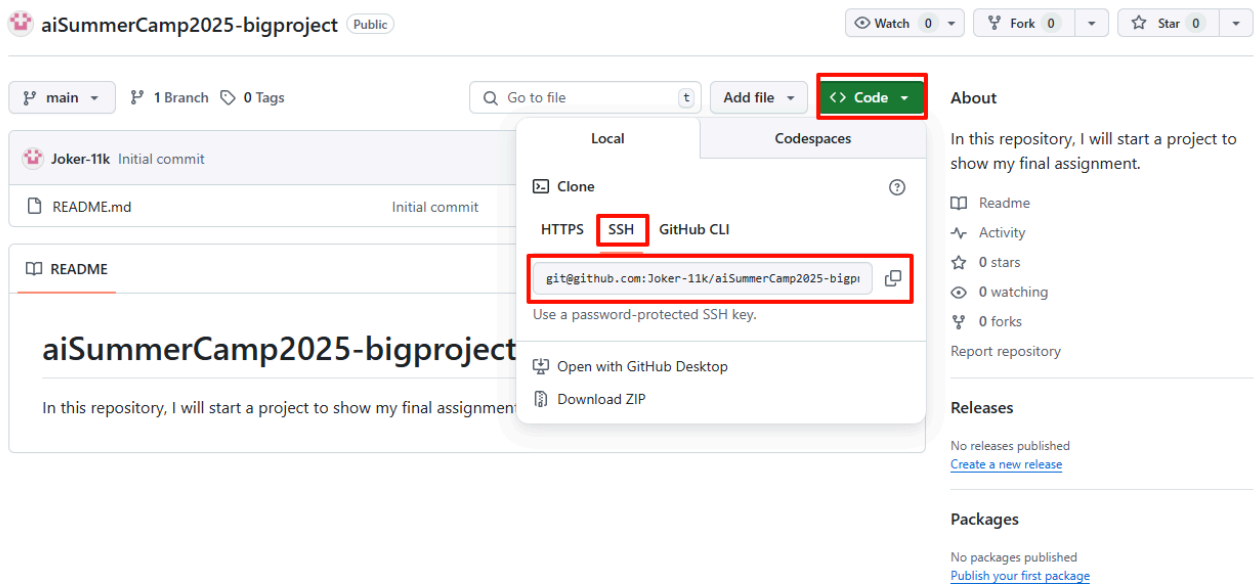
aiSummerCamp2025-bigproject Public

Watch 0 Fork 0 Star 0

main 1 Branch 0 Tags

Go to file t Add file Code

Joker-11k Initial commit

README.md Initial commit

README

aiSummerCamp2025-bigproject

In this repository, I will start a project to show my final assignment

Local Codespaces

Clone

HTTPS SSH GitHub CLI

git@github.com:Joker-11k/aiSummerCamp2025-bigp

Use a password-protected SSH key.

Open with GitHub Desktop

Download ZIP

About

In this repository, I will start a project to show my final assignment.

Readme

Activity

0 stars

0 watching

0 forks

Report repository

Releases

No releases published

Create a new release

Packages

No packages published

Publish your first package